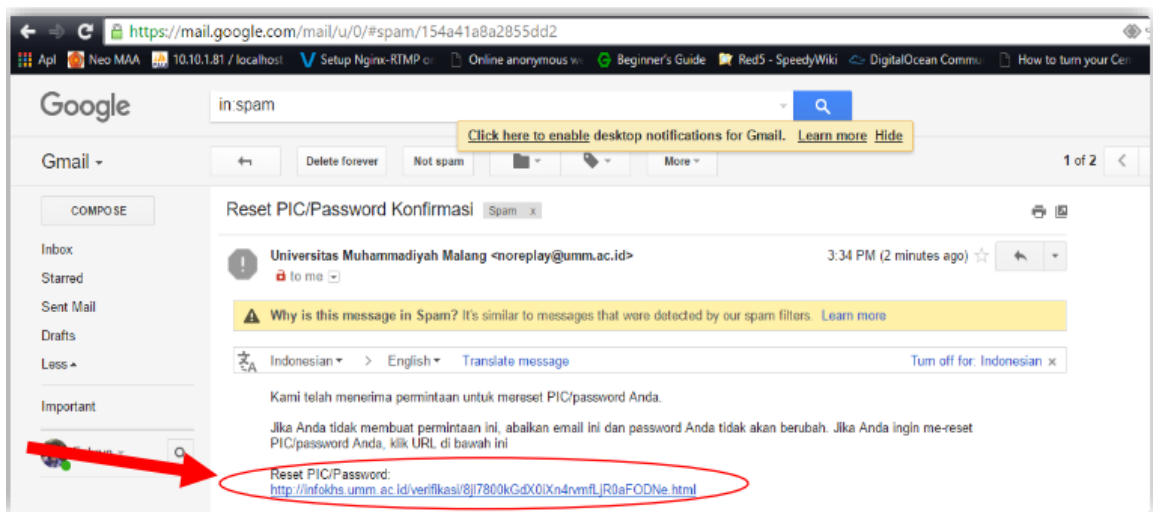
https://mail.google.com/mail/u/0/#spam/154a41a8a2855dd2

Apl Neo MAA 10.10.1.81 / localhost Setup Nginx-RTMP or Online anonymous w Beginner's Guide Red5 - SpeedyWiki DigitalOcean Commu How to turn your Cer

Google

in:spam

Click here to enable desktop notifications for Gmail. Learn more Hide

Gmail

Delete forever Not spam More

1 of 2

COMPOSE

Inbox
Starred
Sent Mail
Drafts
Less
Important

Reset PIC/Password Konfirmasi Spam x

Universitas Muhammadiyah Malang <noreplay@umm.ac.id>
to me

3:34 PM (2 minutes ago)

Why is this message in Spam? It's similar to messages that were detected by our spam filters. Learn more

Indonesian > English Translate message Turn off for: Indonesian

Kami telah menerima permintaan untuk mereset PIC/password Anda.

Jika Anda tidak membuat permintaan ini, abaikan email ini dan password Anda tidak akan berubah. Jika Anda ingin me-reset PIC/password Anda, klik URL di bawah ini

Reset PIC/Password:
http://infokhs.umm.ac.id/verifikasi/8jI7800kGdX0iXn4rvmfLjR0aFODNe.html